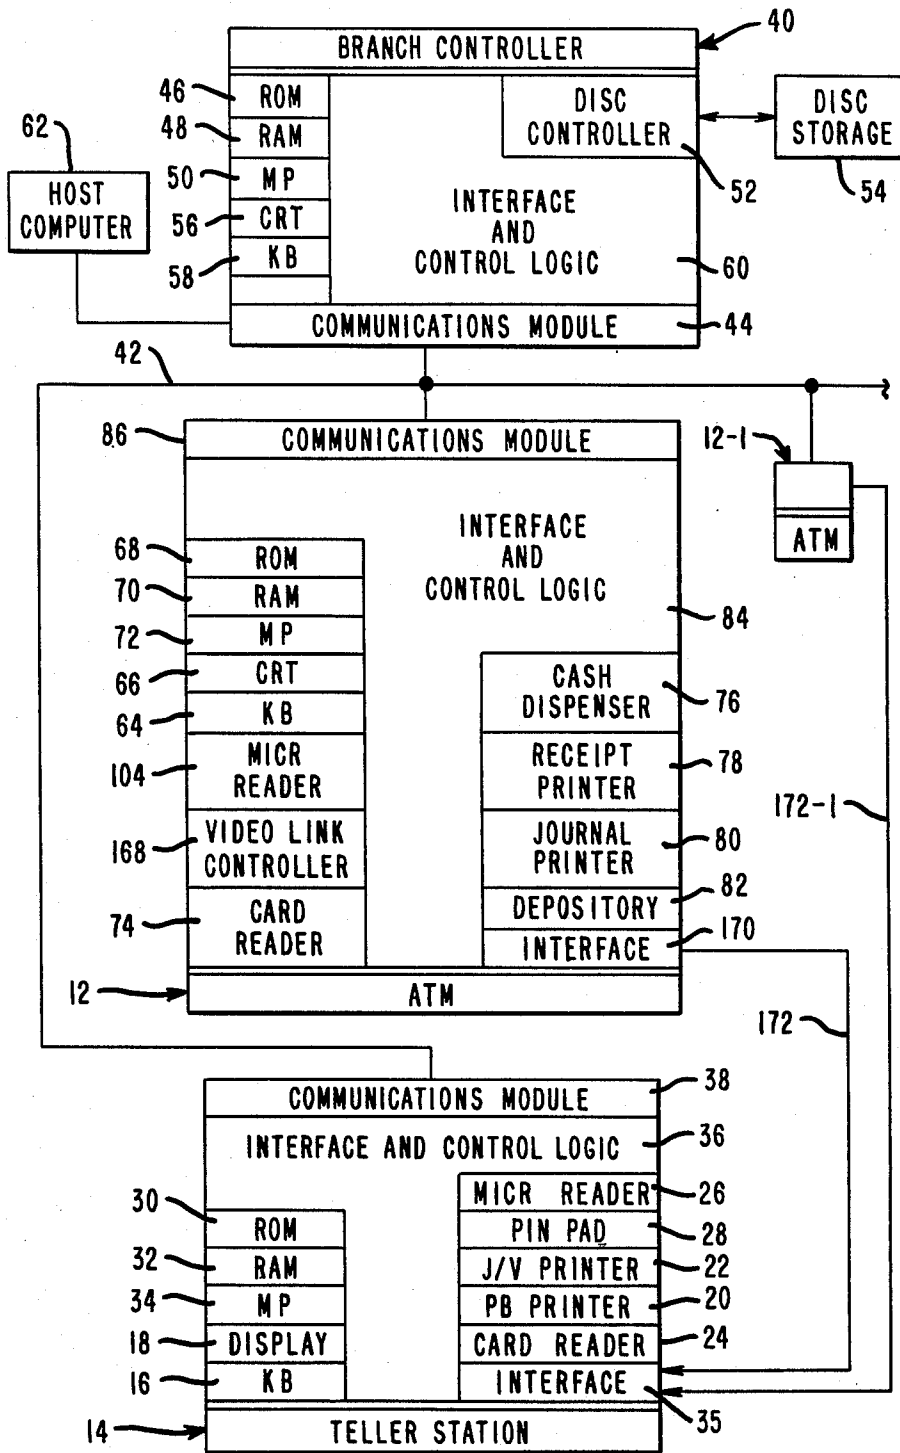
40
BRANCH CONTROLLER
46 ROM
48 RAM
50 MP
56 CRT
58 KB
DISC CONTROLLER
52
DISC STORAGE
54
62
HOST COMPUTER
INTERFACE AND CONTROL LOGIC
60
COMMUNICATIONS MODULE
44
42
86
COMMUNICATIONS MODULE
12-1
ATM
INTERFACE AND CONTROL LOGIC
84
68 ROM
70 RAM
72 MP
66 CRT
64 KB
104 MICR READER
168 VIDEO LINK CONTROLLER
74 CARD READER
CASH DISPENSER 76
RECEIPT PRINTER 78
JOURNAL PRINTER 80
DEPOSITORY 82
INTERFACE 170
172-1
12
ATM
172
COMMUNICATIONS MODULE 38
INTERFACE AND CONTROL LOGIC 36
MICR READER 26
PIN PAD 28
J/V PRINTER 22
PB PRINTER 20
CARD READER 24
INTERFACE 35
30 ROM
32 RAM
34 MP
18 DISPLAY
16 KB
14
TELLER STATION